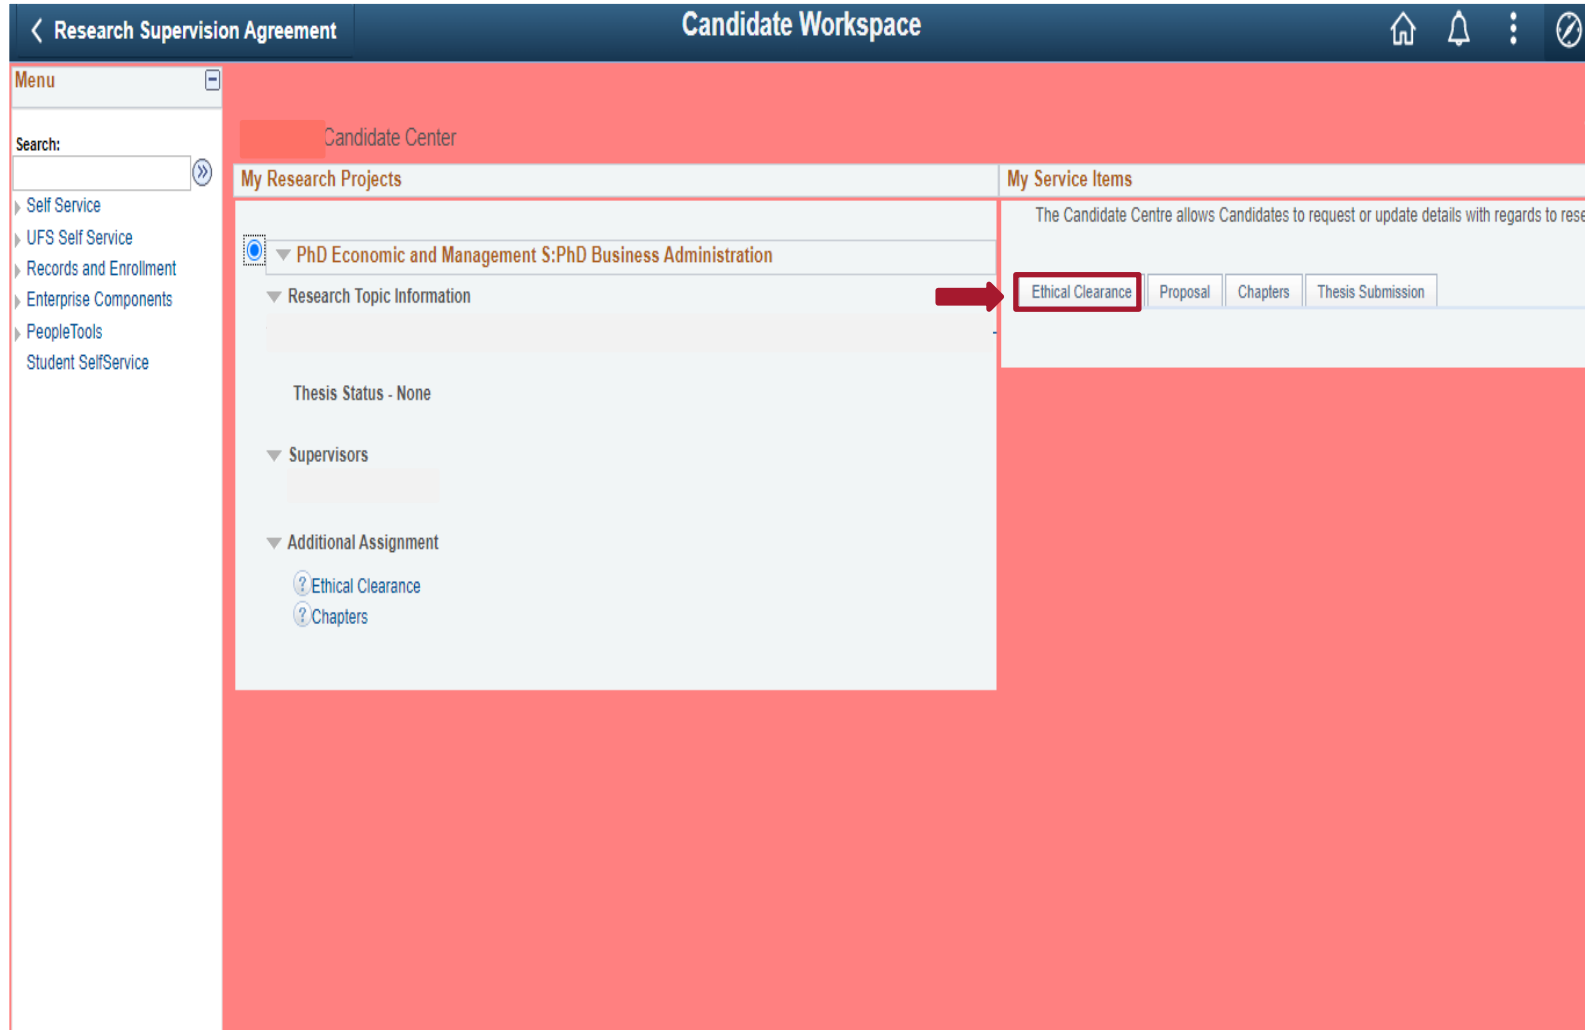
Research Supervision Agreement

Candidate Workspace

Menu

Search:

Self Service
UFS Self Service
Records and Enrollment
Enterprise Components
PeopleTools
Student SelfService

Candidate Center

My Research Projects

PhD Economic and Management S:PhD Business Administration

Research Topic Information

Thesis Status - None

Supervisors

Additional Assignment

Ethical Clearance
Chapters

My Service Items

The Candidate Centre allows Candidates to request or update details with regards to rese

Ethical Clearance | Proposal | Chapters | Thesis Submission